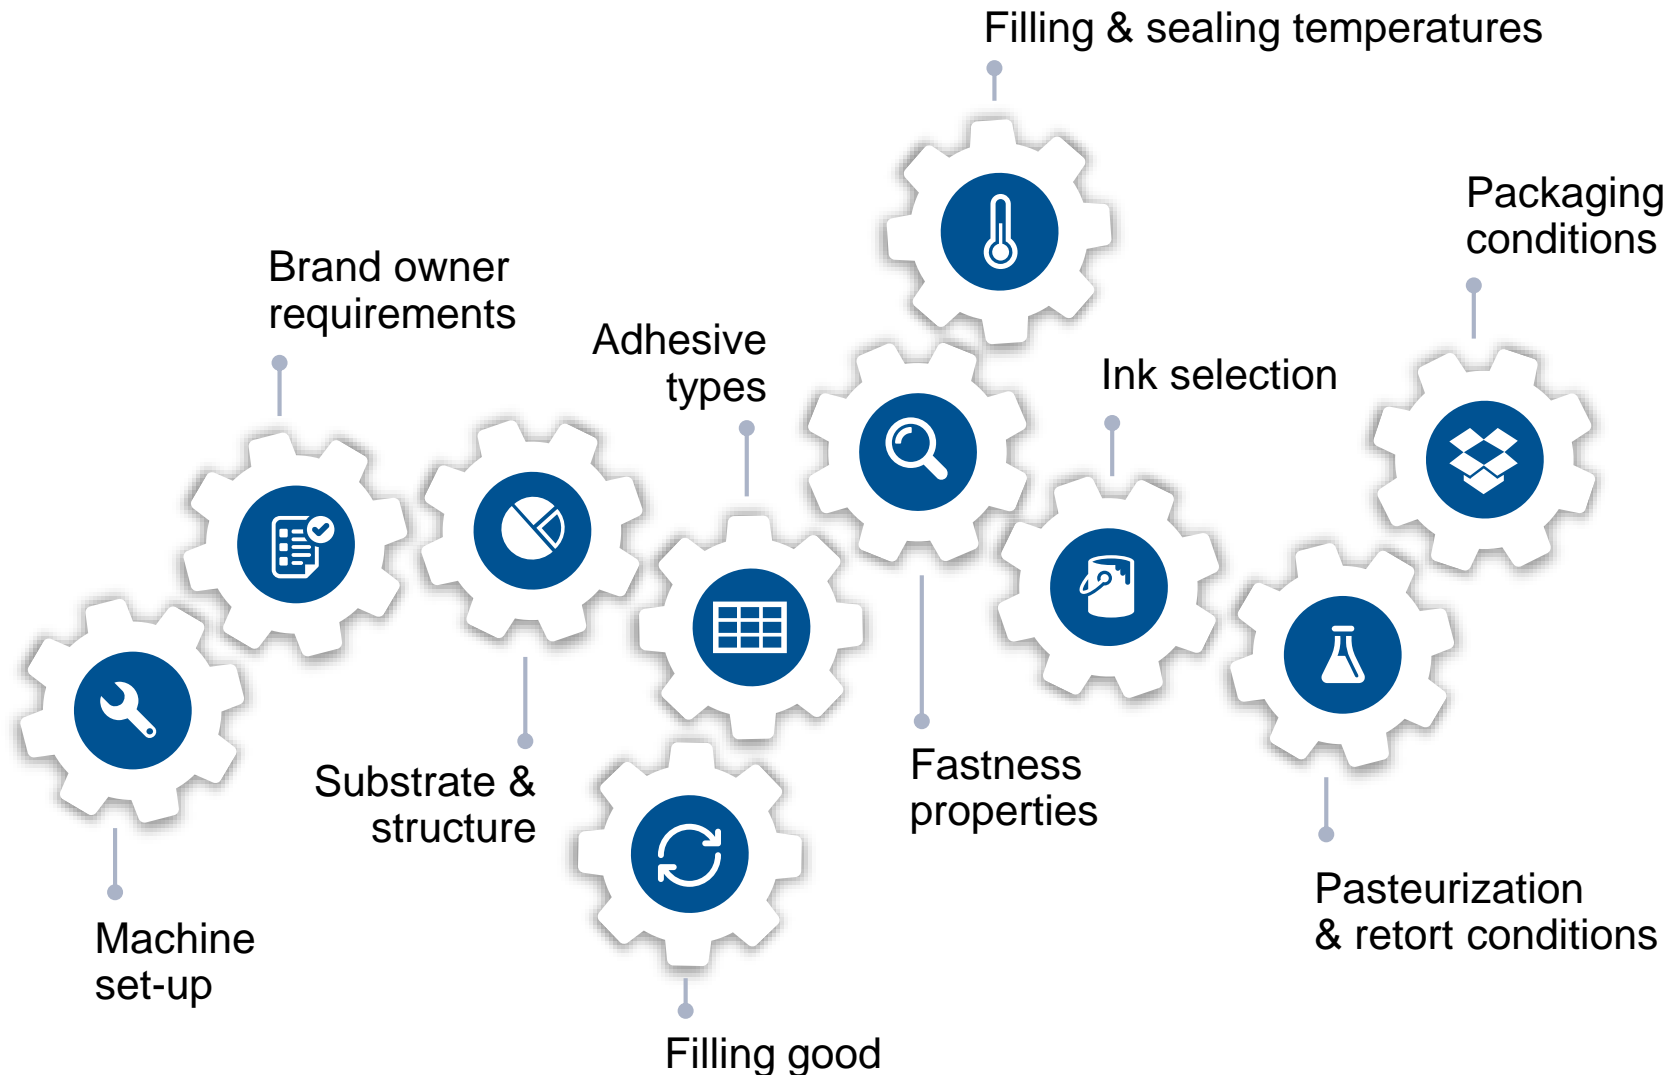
Filling & sealing temperatures

Packaging conditions

Brand owner requirements

Adhesive types

Ink selection

Machine set-up

Substrate & structure

Fastness properties

Pasteurization & retort conditions

Filling good